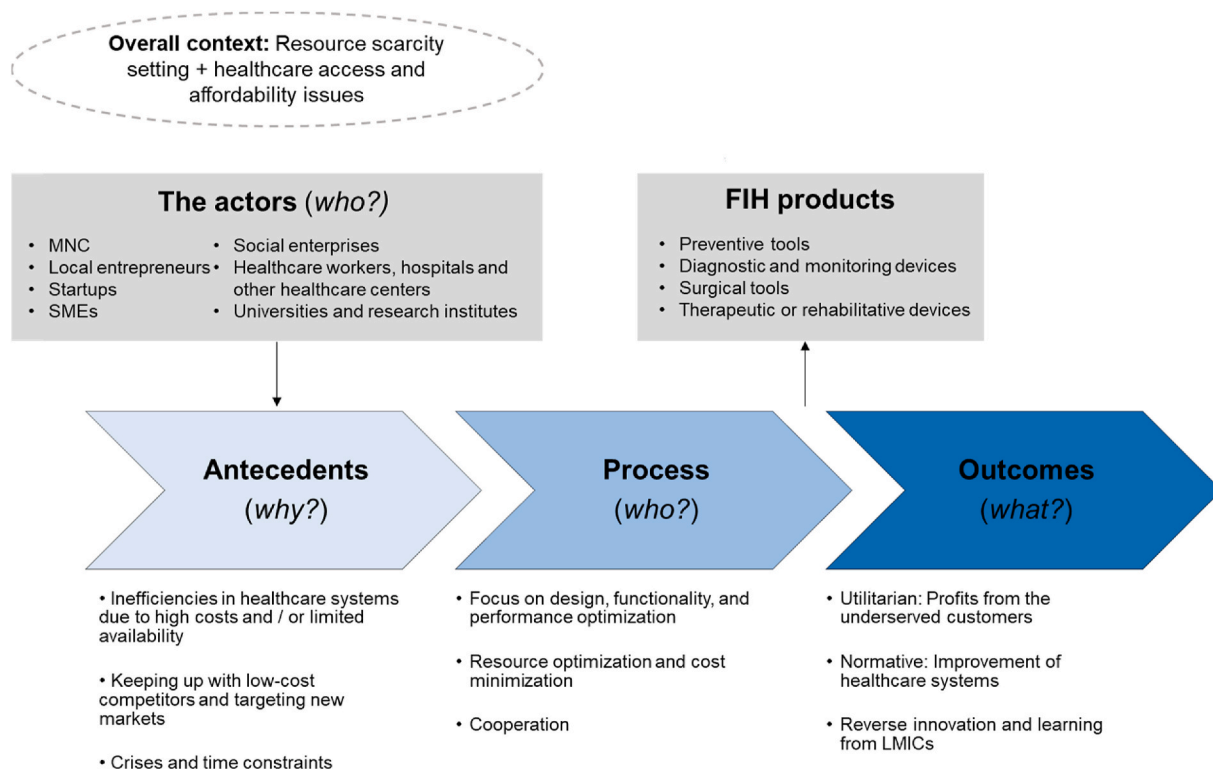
**Overall context:** Resource scarcity setting + healthcare access and affordability issues

**The actors** (*who?*)

- MNC
- Local entrepreneurs
- Startups
- SMEs
- Social enterprises
- Healthcare workers, hospitals and other healthcare centers
- Universities and research institutes

**FIH products**

- Preventive tools
- Diagnostic and monitoring devices
- Surgical tools
- Therapeutic or rehabilitative devices

**Antecedents** (*why?*)

**Process** (*who?*)

**Outcomes** (*what?*)

- Inefficiencies in healthcare systems due to high costs and / or limited availability
- Keeping up with low-cost competitors and targeting new markets
- Crises and time constraints

- Focus on design, functionality, and performance optimization
- Resource optimization and cost minimization
- Cooperation

- Utilitarian: Profits from the underserved customers
- Normative: Improvement of healthcare systems
- Reverse innovation and learning from LMICs